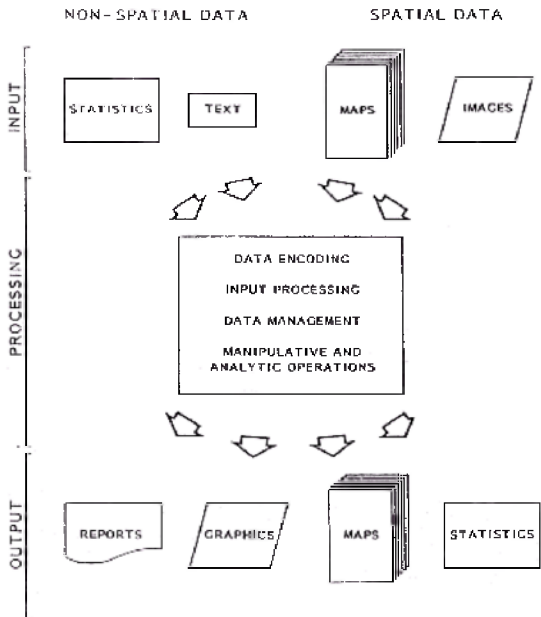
NON-SPATIAL DATA

SPATIAL DATA

INPUT

STATISTICS

TEXT

MAPS

IMAGES

PROCESSING

DATA ENCODING

INPUT PROCESSING

DATA MANAGEMENT

MANIPULATIVE AND ANALYTIC OPERATIONS

OUTPUT

REPORTS

GRAPHICS

MAPS

STATISTICS